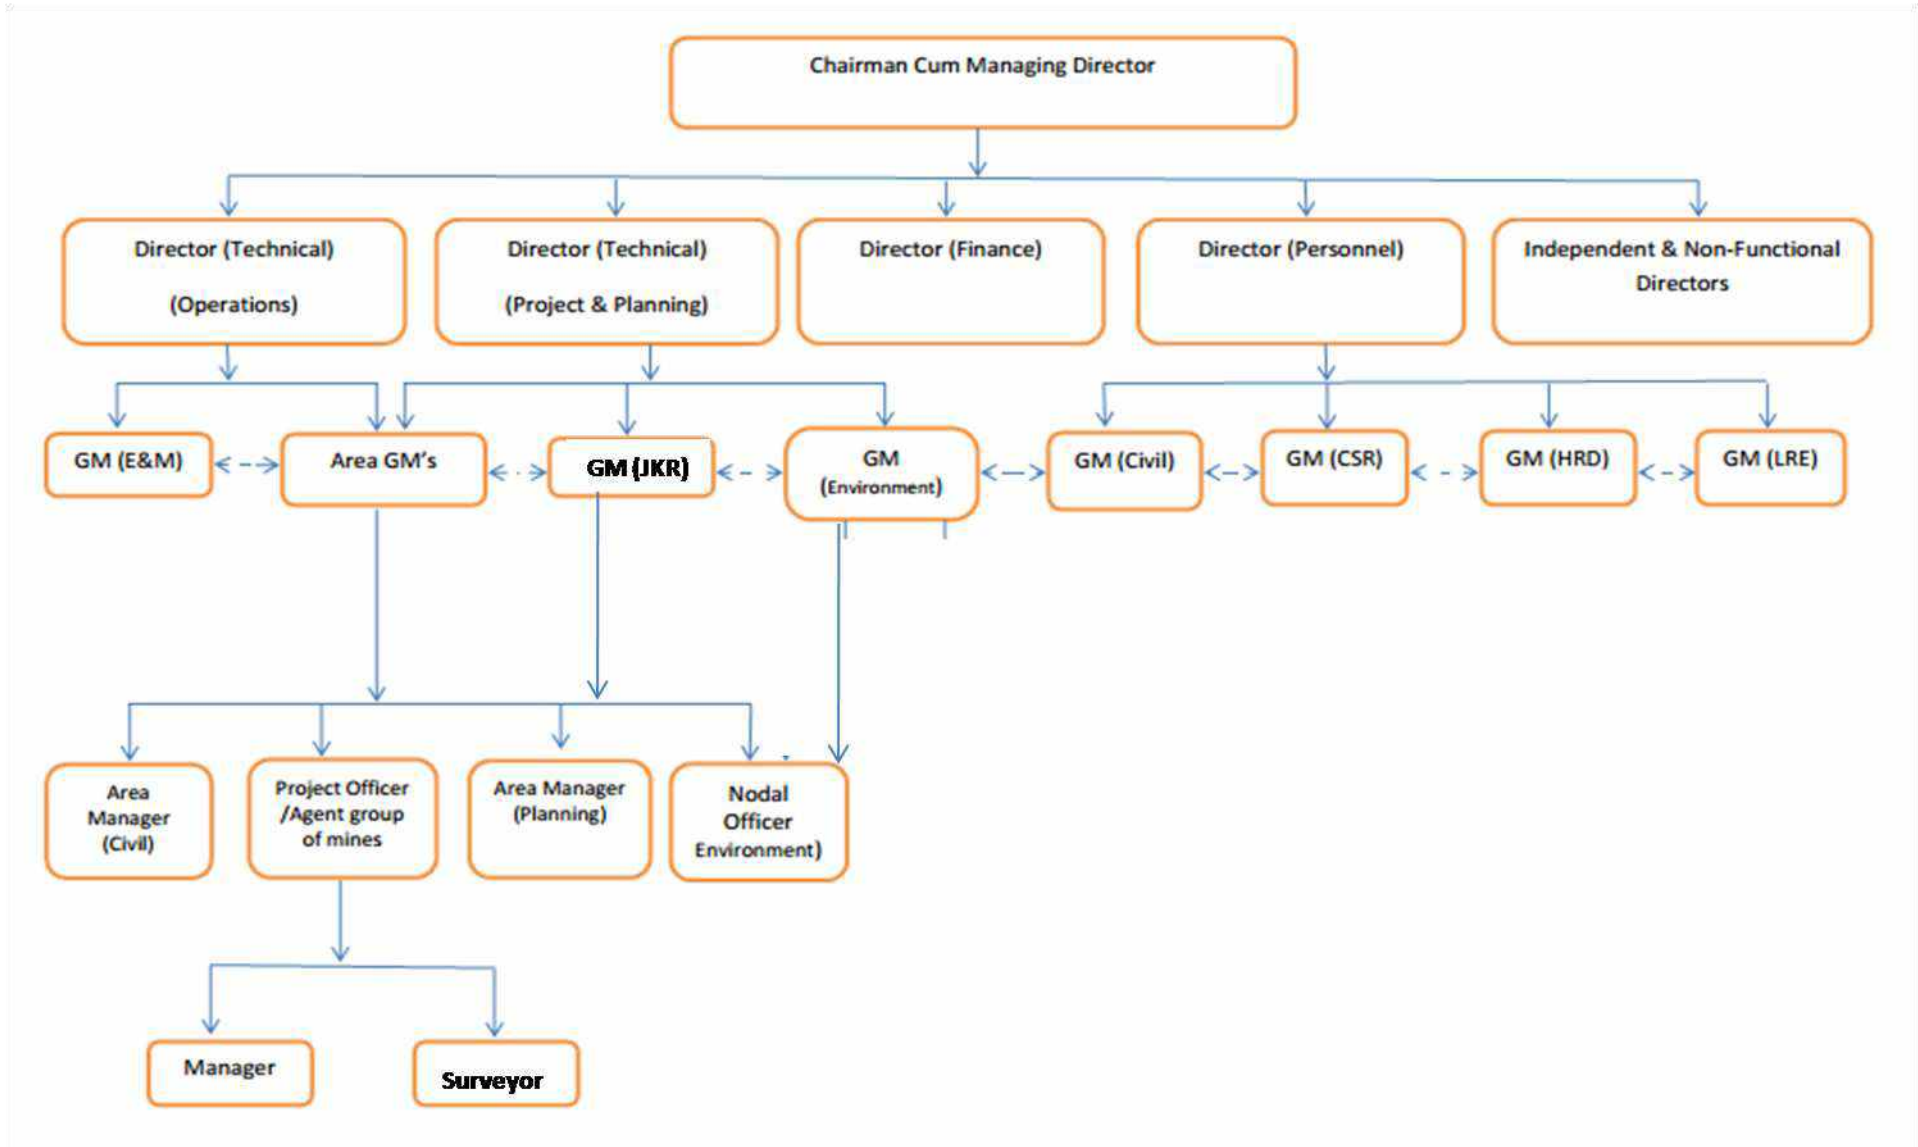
Chairman Cum Managing Director

Director (Technical)

(Operations)

Director (Technical)

(Project & Planning)

Director (Finance)

Director (Personnel)

Independent & Non-Functional Directors

GM (E&M)

Area GM's

GM (JKR)

GM (Environment)

GM (Civil)

GM (CSR)

GM (HRD)

GM (LRE)

Area Manager (Civil)

Project Officer /Agent group of mines

Area Manager (Planning)

Nodal Officer Environment)

Manager

Surveyor